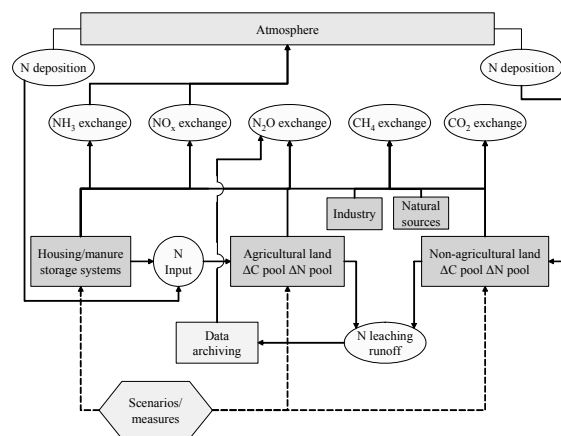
Atmosphere

N deposition

N deposition

$NH_3$ exchange

$NO_x$ exchange

$N_2O$ exchange

$CH_4$ exchange

$CO_2$ exchange

Industry

Natural sources

Housing/manure storage systems

N Input

Agricultural land $\Delta C$ pool $\Delta N$ pool

Non-agricultural land $\Delta C$ pool $\Delta N$ pool

Data archiving

N leaching runoff

Scenarios/ measures